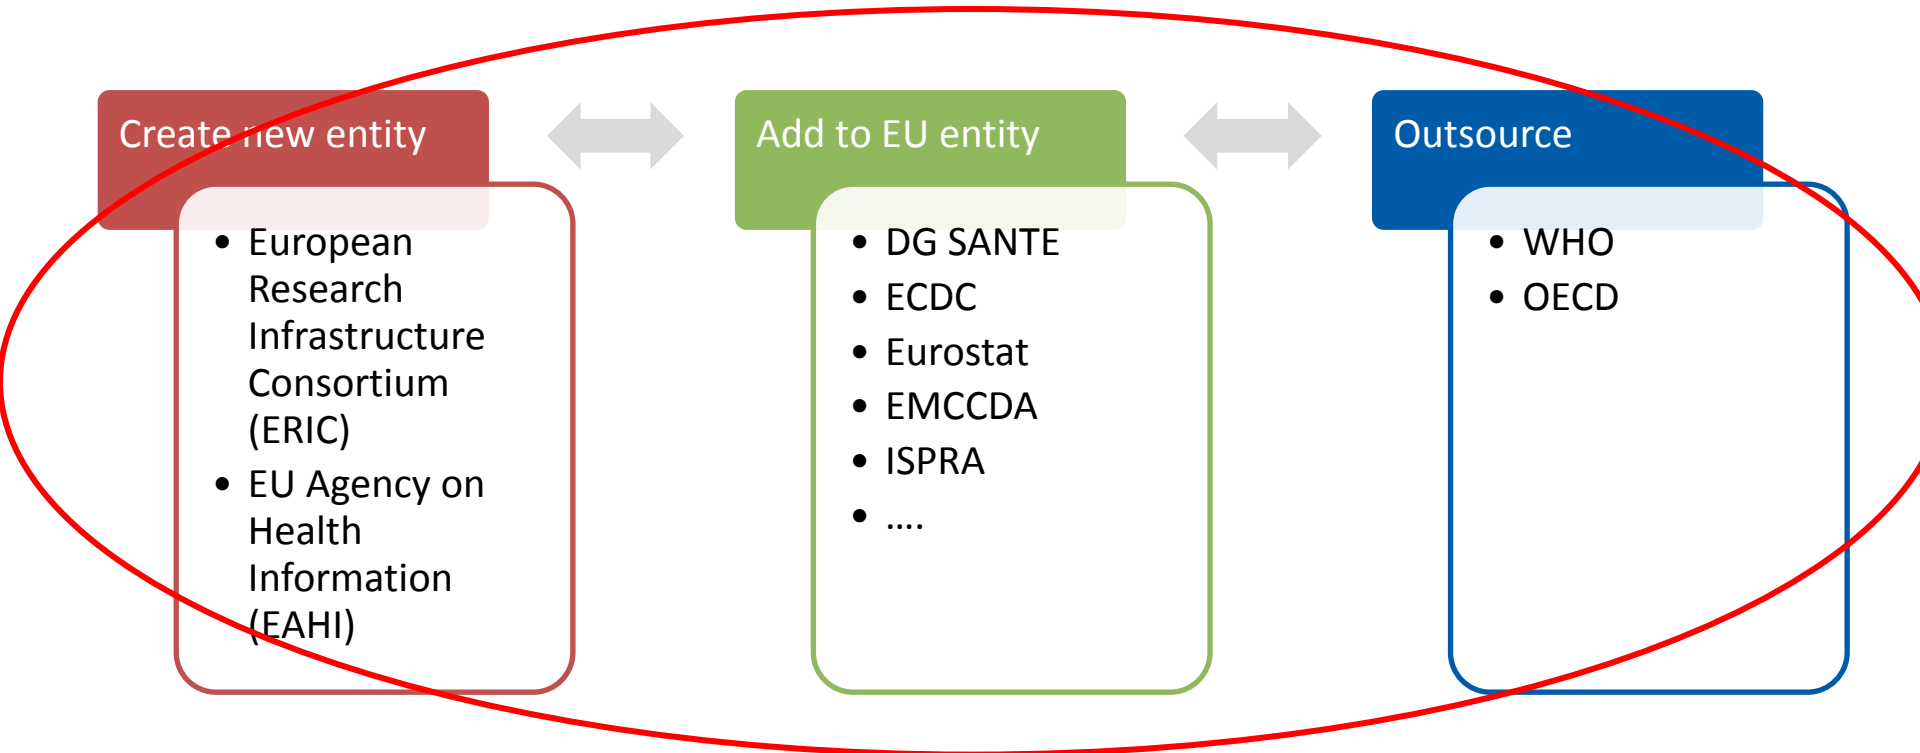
Create new entity

- European Research Infrastructure Consortium (ERIC)
- EU Agency on Health Information (EAHI)

Add to EU entity

- DG SANTE
- ECDC
- Eurostat
- EMCCDA
- ISPRA
- ....

Outsource

- WHO
- OECD